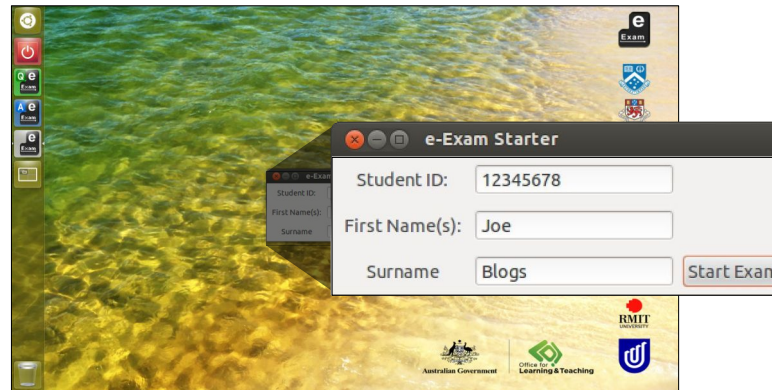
Q e
Exam
A e
Exam
e
Exam

e
Exam

e-Exam Starter
Student ID: 12345678
First Name(s): Joe
Surname Blogs
Start Exam

e-Exa
Student ID:
First Name(s):
Surname

RMIT
UNIVERSITY

Australian Government
Office for Learning & Teaching